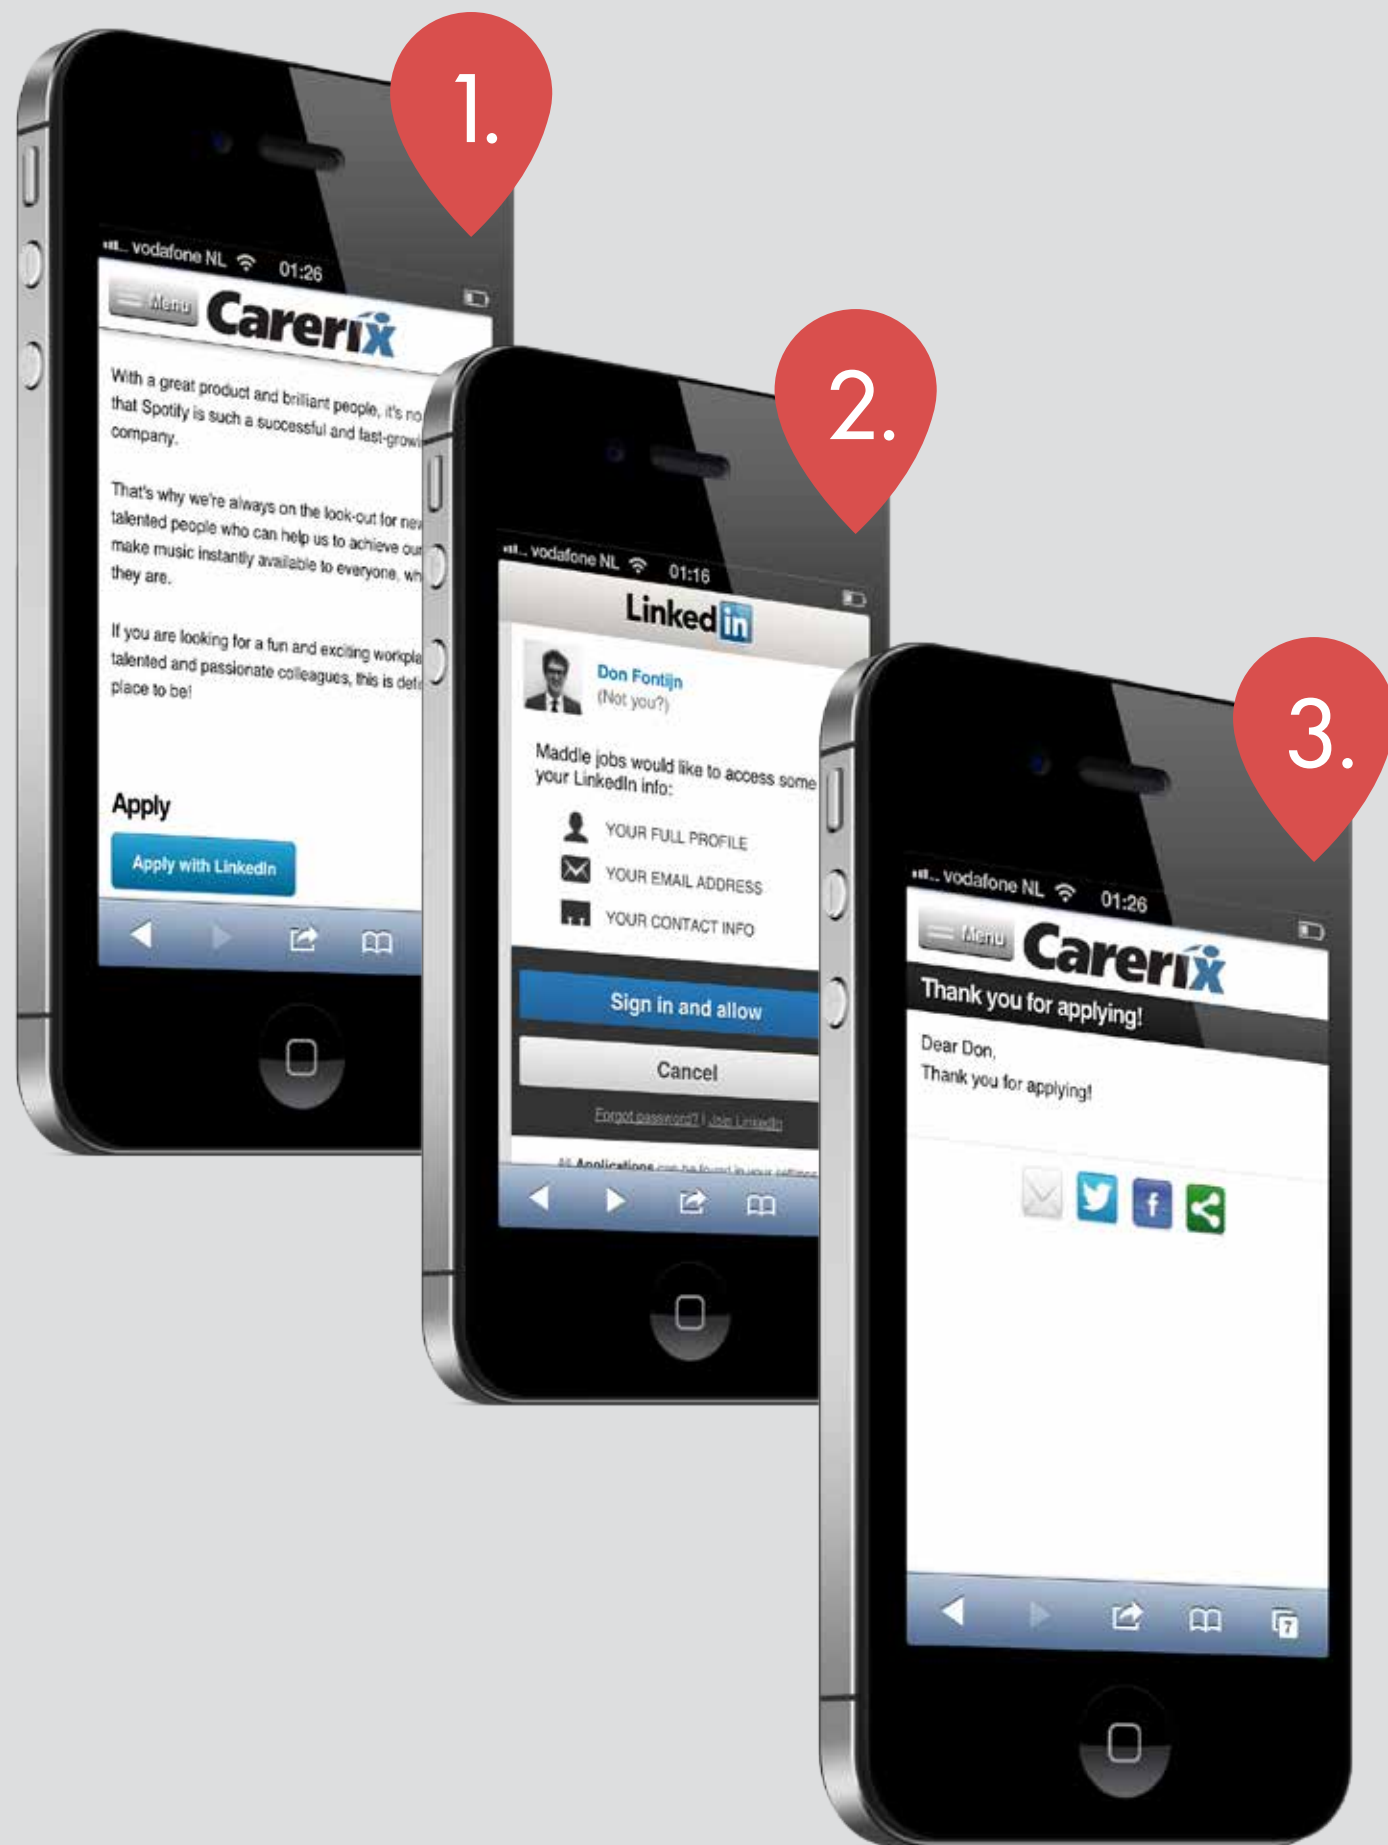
1.

vodafone NL 01:26

Menu Carerix

With a great product and brilliant people, it's no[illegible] that Spotify is such a successful and fast-growi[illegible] company.

That's why we're always on the look-out for ne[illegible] talented people who can help us to achieve ou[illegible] make music instantly available to everyone, wh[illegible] they are.

If you are looking for a fun and exciting workpla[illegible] talented and passionate colleagues, this is def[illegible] place to be!

Apply

Apply with LinkedIn

2.

vodafone NL 01:16

LinkedIn

Don Fontijn
(Not you?)

Maddie jobs would like to access some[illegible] your LinkedIn info:

YOUR FULL PROFILE

YOUR EMAIL ADDRESS

YOUR CONTACT INFO

Sign in and allow

Cancel

Forgot password? | Join LinkedIn

All Applications can be found in your settings

3.

vodafone NL 01:26

Menu Carerix

Thank you for applying!

Dear Don,
Thank you for applying!

f

7